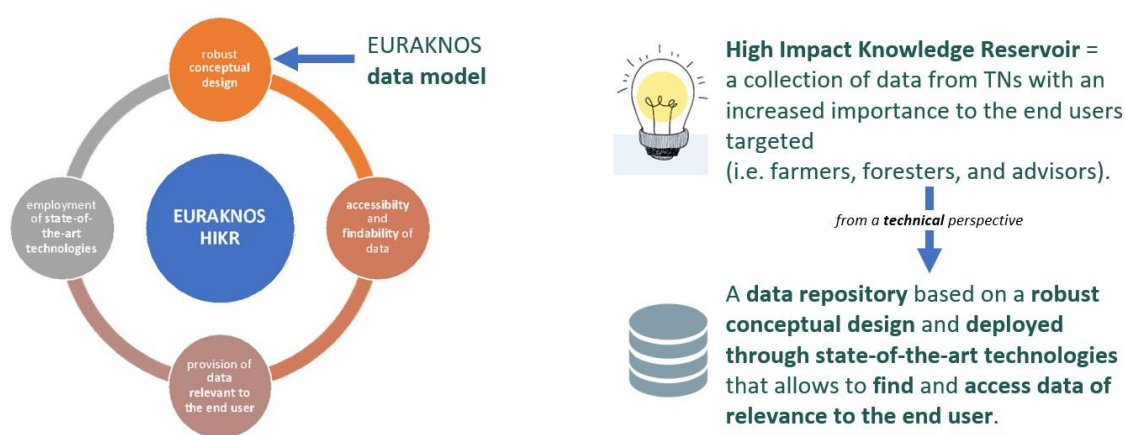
robust conceptual design

EURAKNOS data model

employment of state-of-the-art technologies

EURAKNOS HIKR

accessibilty and findability of data

provision of data relevant to the end user

High Impact Knowledge Reservoir = a collection of data from TNs with an increased importance to the end users targeted (i.e. farmers, foresters, and advisors).

from a technical perspective

A data repository based on a robust conceptual design and deployed through state-of-the-art technologies that allows to find and access data of relevance to the end user.